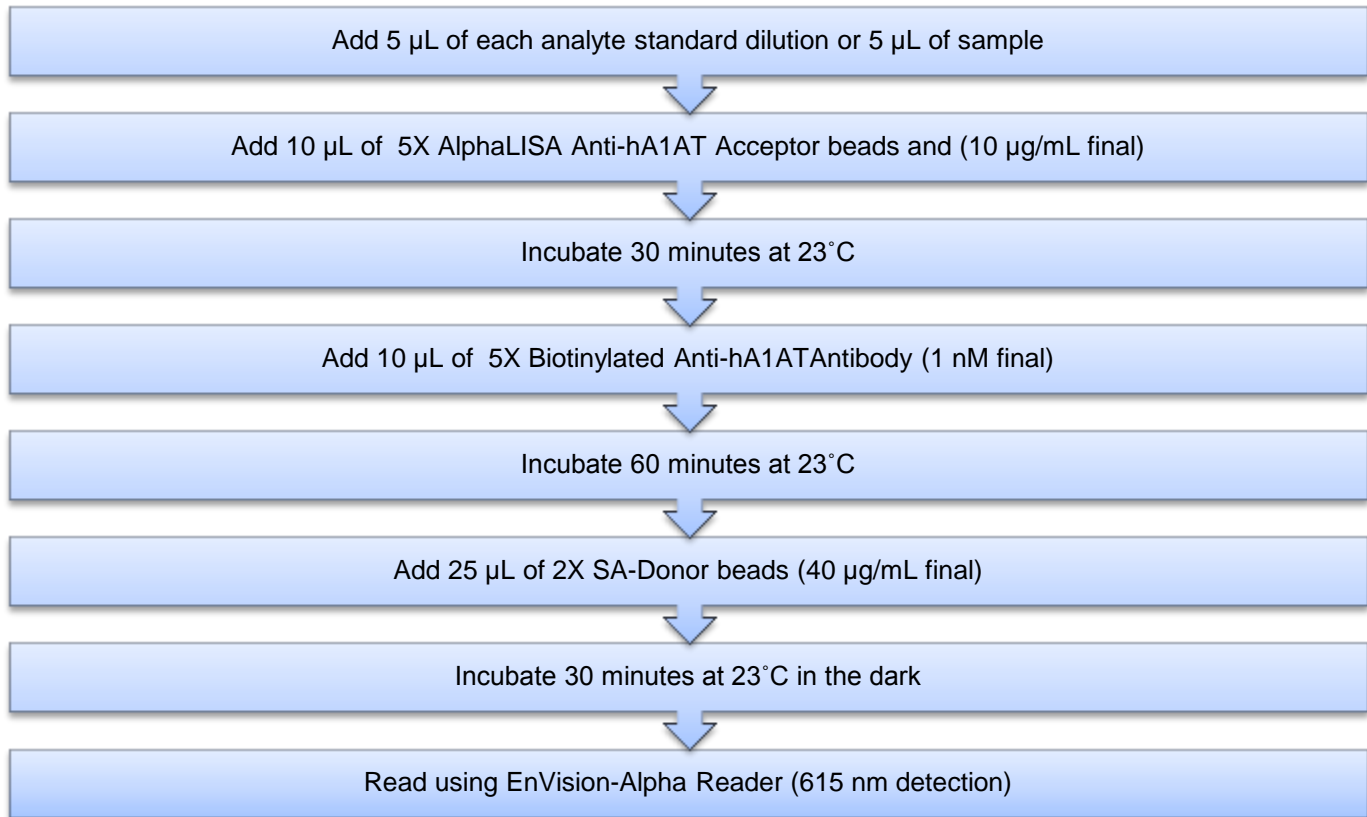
Add 5 µL of each analyte standard dilution or 5 µL of sample

Add 10 µL of 5X AlphaLISA Anti-hA1AT Acceptor beads and (10 µg/mL final)

Incubate 30 minutes at 23˚C

Add 10 µL of 5X Biotinylated Anti-hA1ATAntibody (1 nM final)

Incubate 60 minutes at 23˚C

Add 25 µL of 2X SA-Donor beads (40 µg/mL final)

Incubate 30 minutes at 23˚C in the dark

Read using EnVision-Alpha Reader (615 nm detection)